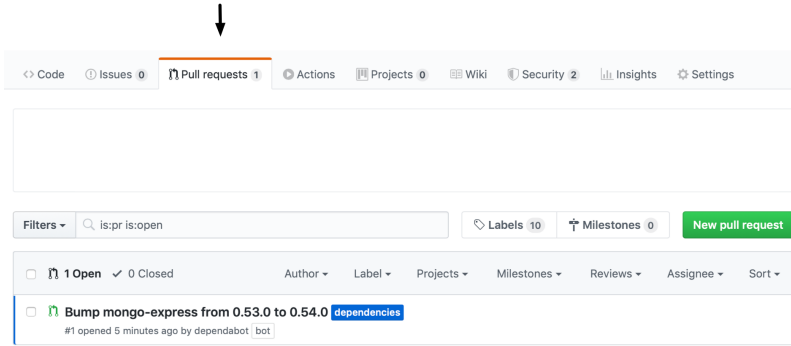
<> Code Issues 0 Pull requests 1 Actions Projects 0 Wiki Security 2 Insights Settings

Filters is:pr is:open Labels 10 Milestones 0 New pull request

1 Open ✓ 0 Closed Author Label Projects Milestones Reviews Assignee Sort

Bump mongo-express from 0.53.0 to 0.54.0 dependencies
#1 opened 5 minutes ago by dependabot bot